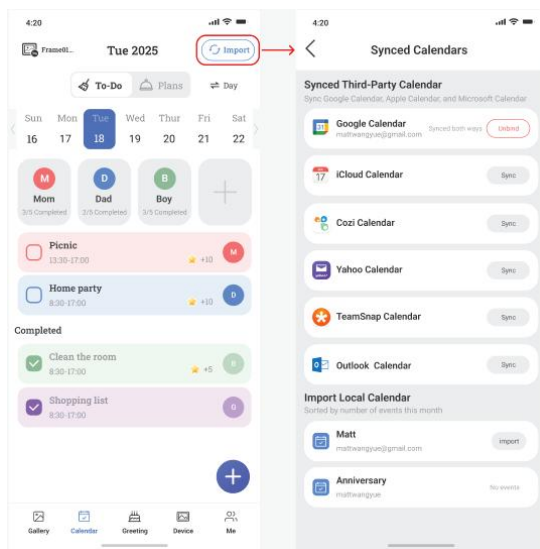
4:20

Frame01...

Tue 2025

Import

To-Do

Plans

Day

| Sun | Mon | Tue | Wed | Thur | Fri | Sat |
|---|---|---|---|---|---|---|
| 16 | 17 | 18 | 19 | 20 | 21 | 22 |

M
Mom
3/5 Completed

D
Dad
3/5 Completed

B
Boy
3/5 Completed

Picnic
13:30-17:00
+10
M

Home party
8:30-17:00
+10
D

Completed

Clean the room
8:30-17:00
+5
B

Shopping list
8:30-17:00
G

Gallery
Calendar
Greeting
Device
Me

4:20

Synced Calendars

Synced Third-Party Calendar
Sync Google Calendar, Apple Calendar, and Microsoft Calendar

Google Calendar
mattwangyue@gmail.com
Synced both ways
Unbind

iCloud Calendar
Sync

Cozi Calendar
Sync

Yahoo Calendar
Sync

TeamSnap Calendar
Sync

Outlook Calendar
Sync

Import Local Calendar
Sorted by number of events this month

Matt
mattwangyue@gmail.com
import

Anniversary
mattwangyue
No events